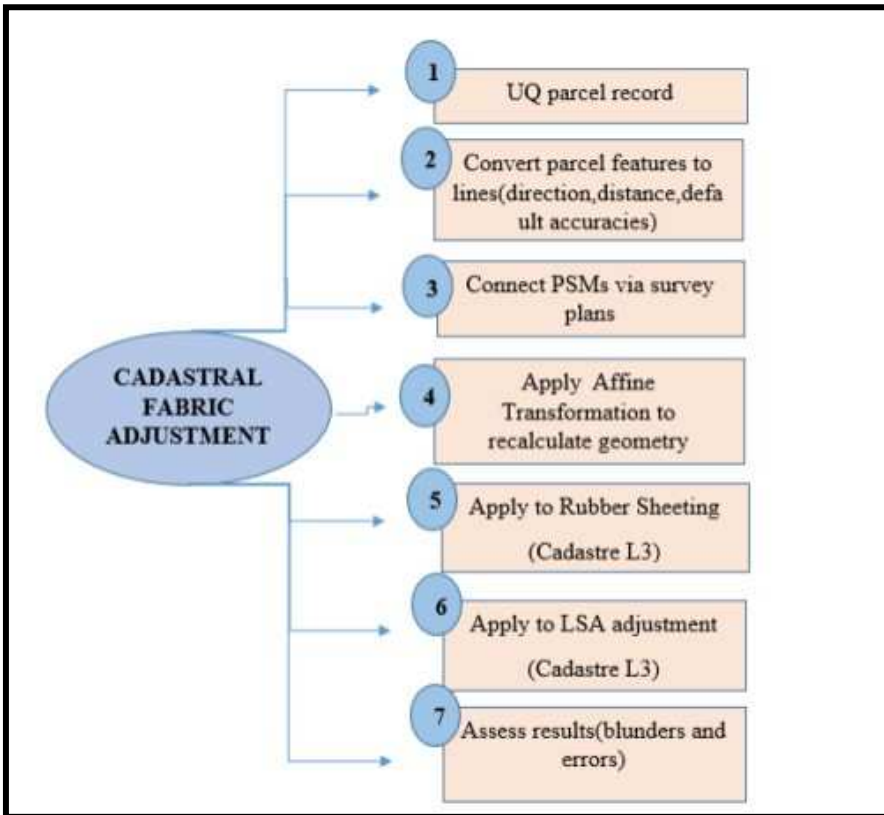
CADASTRAL FABRIC ADJUSTMENT

1
UQ parcel record

2
Convert parcel features to lines(direction,distance,default accuracies)

3
Connect PSMs via survey plans

4
Apply Affine Transformation to recalculate geometry

5
Apply to Rubber Sheeting

(Cadastre L3)

6
Apply to LSA adjustment

(Cadastre L3)

7
Assess results(blunders and errors)